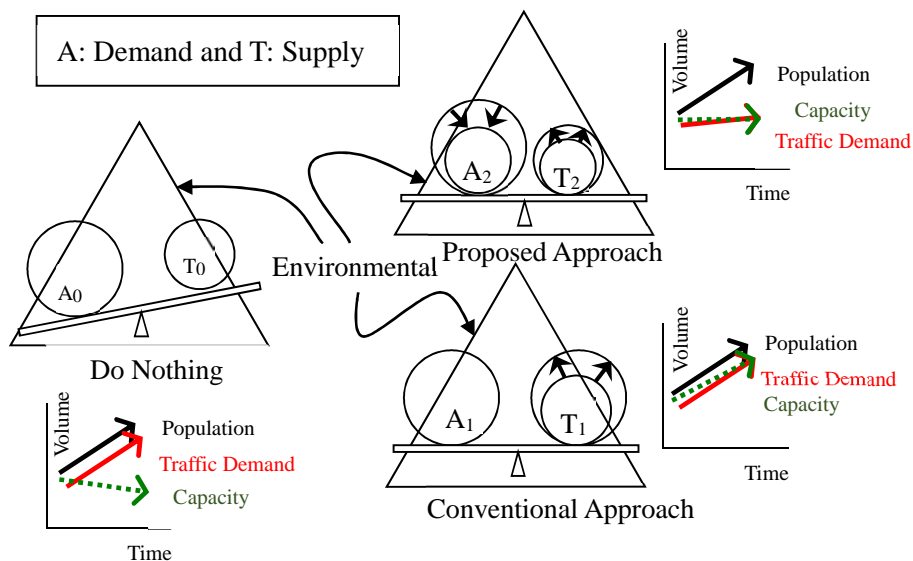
A: Demand and T: Supply

$A_2$

$T_2$

Proposed Approach

Volume

Population

Capacity

Traffic Demand

Time

$A_0$

$T_0$

Environmental

Do Nothing

Volume

Population

Traffic Demand

Capacity

Time

$A_1$

$T_1$

Conventional Approach

Volume

Population

Traffic Demand

Capacity

Time